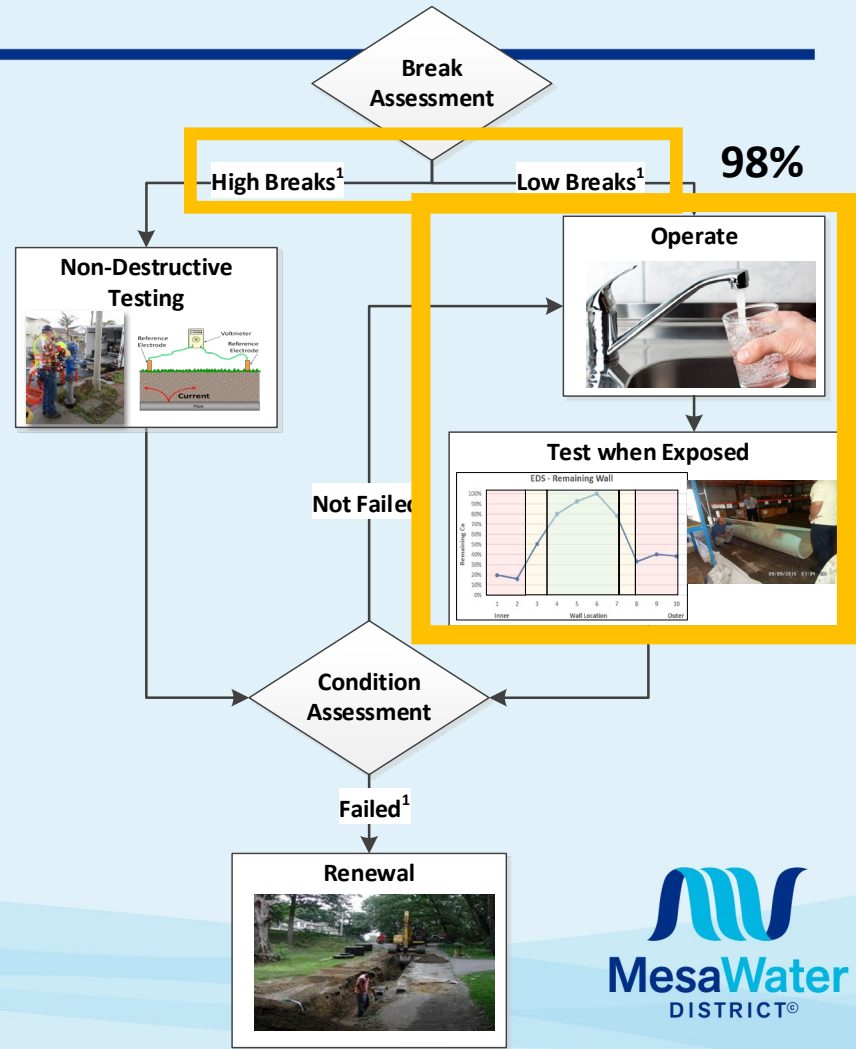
Break Assessment

High Breaks$^1$

Low Breaks$^1$

98%

Non-Destructive Testing

Voltmeter

Reference Electrode

Reference Electrode

Current

Pipe

Operate

Test when Exposed

EDS - Remaining Wall

100%
90%
80%
70%
60%
50%
40%
30%
20%
10%
0%

Remaining Ca

1 2 3 4 5 6 7 8 9 10

Inner Wall Location Outer

29/09/2015 07:34

Not Failed

Condition Assessment

Failed$^1$

Renewal

MesaWater DISTRICT©